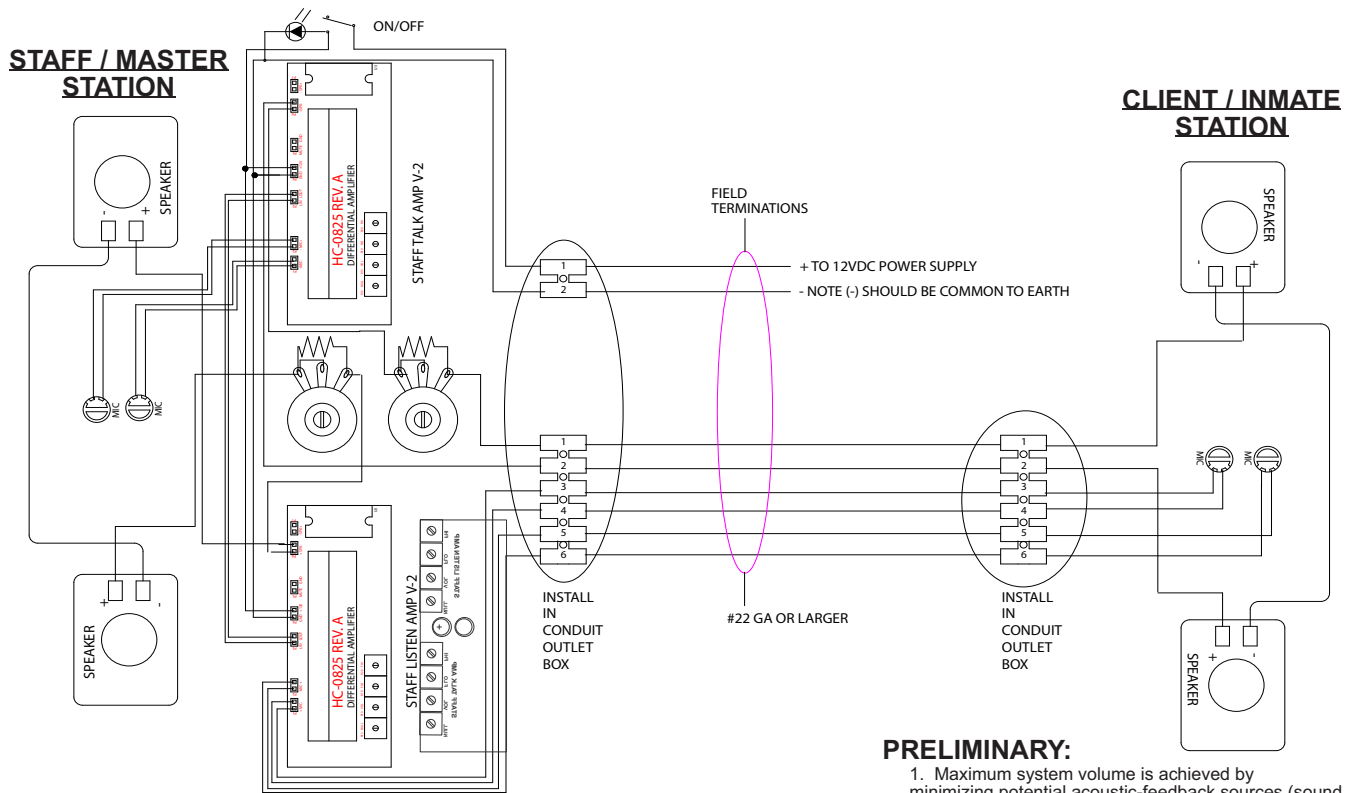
ON/OFF

STAFF / MASTER STATION

SPEAKER

- +

MIC MIC

HC-0825 REV. A
DIFFERENTIAL AMPLIFIER

STAFF TALK AMP V-2

FIELD TERMINATIONS

1
2

+ TO 12VDC POWER SUPPLY
- NOTE (-) SHOULD BE COMMON TO EARTH

CLIENT / INMATE STATION

SPEAKER

- +

1
2
3
4
5
6

1
2
3
4
5
6

MIC MIC

HC-0825 REV. A
DIFFERENTIAL AMPLIFIER

STAFF LISTEN AMP V-2

SPEAKER

+ -

INSTALL IN CONDUIT OUTLET BOX

#22 GA OR LARGER

INSTALL IN CONDUIT OUTLET BOX

SPEAKER

+ -

PRELIMINARY:
1. Maximum system volume is achieved by minimizing potential acoustic-feedback sources (sound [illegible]